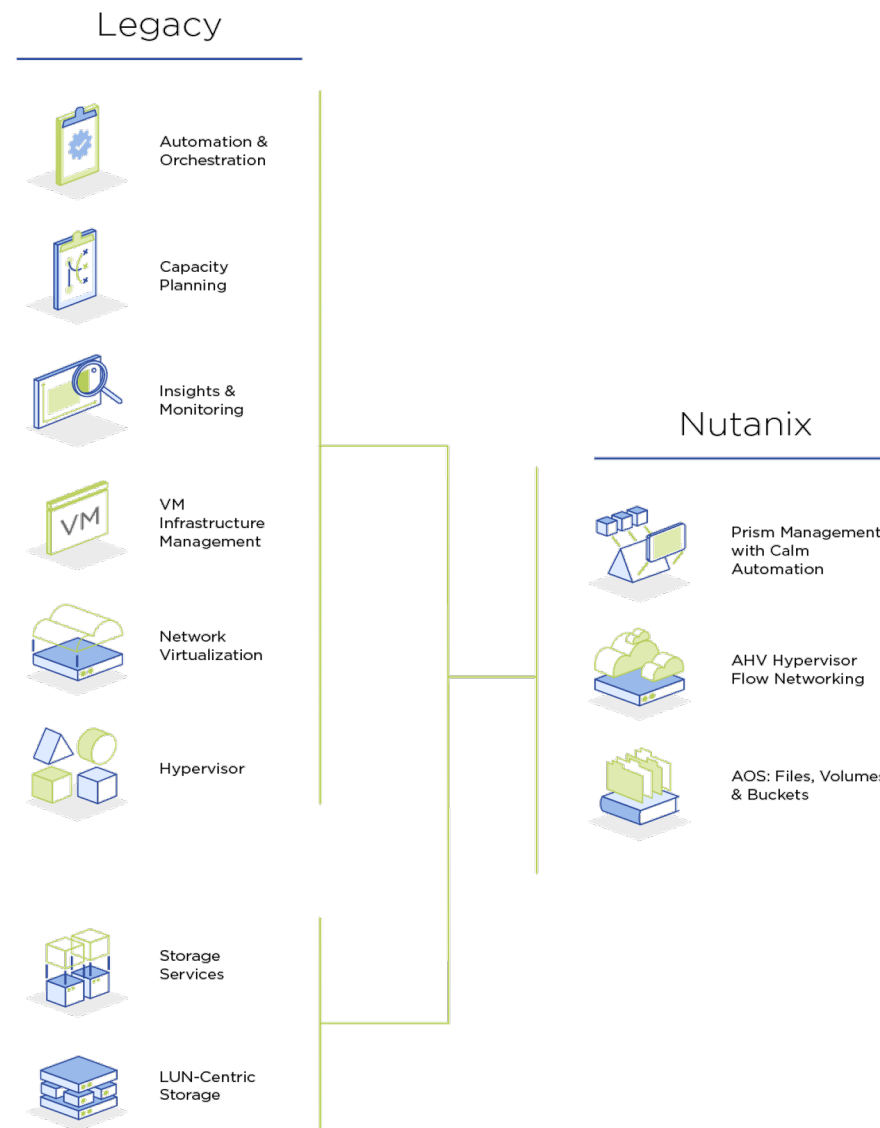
Legacy

Automation & Orchestration

Capacity Planning

Insights & Monitoring

VM

VM Infrastructure Management

Network Virtualization

Hypervisor

Storage Services

LUN-Centric Storage

Nutanix

Prism Management with Calm Automation

AHV Hypervisor Flow Networking

AOS: Files, Volumes & Buckets